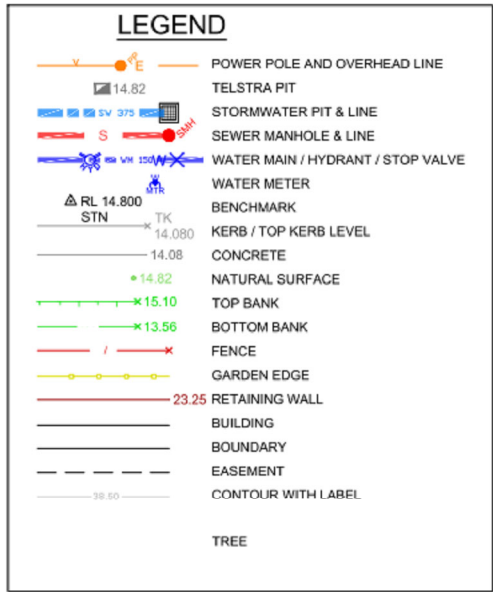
LEGEND

V PP E POWER POLE AND OVERHEAD LINE

14.82 TELSTRA PIT

SV 375 STORMWATER PIT & LINE

S SMH SEWER MANHOLE & LINE

WM 150 W WATER MAIN / HYDRANT / STOP VALVE

W MTR WATER METER

RL 14.800 STN BENCHMARK

TK 14.080 KERB / TOP KERB LEVEL

14.08 CONCRETE

14.82 NATURAL SURFACE

15.10 TOP BANK

13.56 BOTTOM BANK

/ FENCE

GARDEN EDGE

23.25 RETAINING WALL

BUILDING

BOUNDARY

EASEMENT

38.50 CONTOUR WITH LABEL

TREE